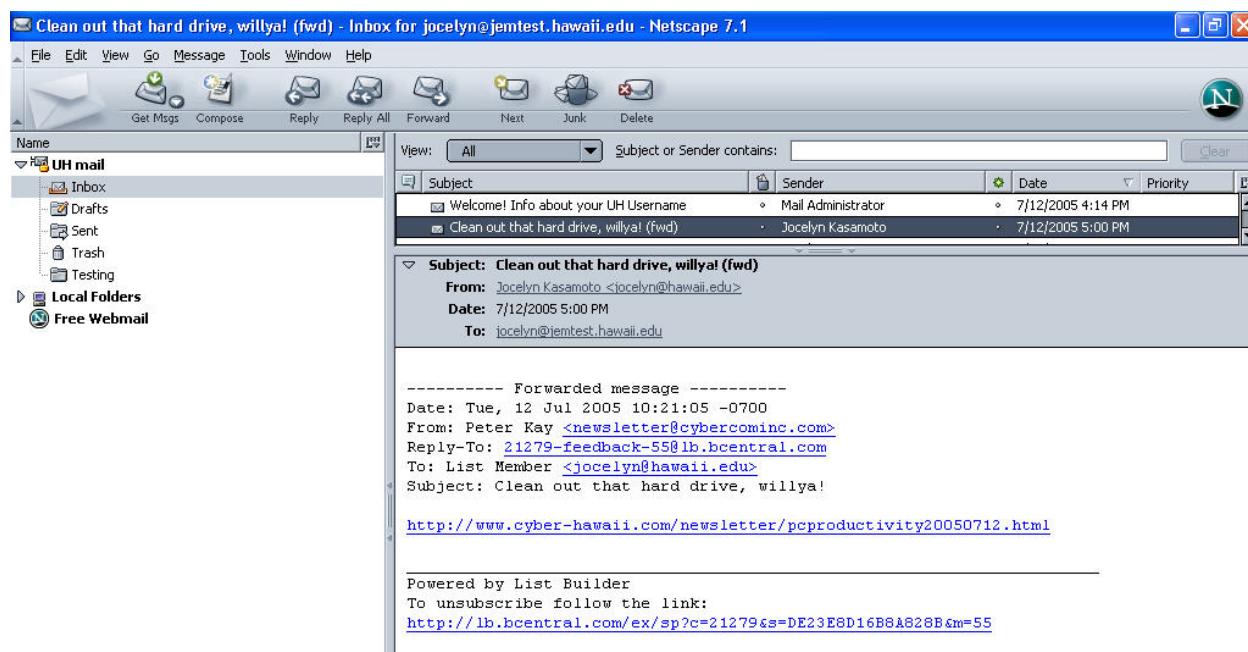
Clean out that hard drive, willya! (fwd) - Inbox for jocelyn@jemtest.hawaii.edu - Netscape 7.1

File Edit View Go Message Tools Window Help

Get Msgs Compose Reply Reply All Forward Next Junk Delete

Name
UH mail
Inbox
Drafts
Sent
Trash
Testing
Local Folders
Free Webmail

View: All Subject or Sender contains: Clear

| Subject | Sender | Date | Priority |
|---|---|---|---|
| Welcome! Info about your UH Username | Mail Administrator | 7/12/2005 4:14 PM | |
| Clean out that hard drive, willya! (fwd) | Jocelyn Kasamoto | 7/12/2005 5:00 PM | |

Subject: Clean out that hard drive, willya! (fwd)
From: Jocelyn Kasamoto <jocelyn@hawaii.edu>
Date: 7/12/2005 5:00 PM
To: jocelyn@jemtest.hawaii.edu

---------- Forwarded message ----------
Date: Tue, 12 Jul 2005 10:21:05 -0700
From: Peter Kay <newsletter@cybercominc.com>
Reply-To: 21279-feedback-55@lb.bcentral.com
To: List Member <jocelyn@hawaii.edu>
Subject: Clean out that hard drive, willya!

http://www.cyber-hawaii.com/newsletter/pcproductivity20050712.html

Powered by List Builder
To unsubscribe follow the link:
http://lb.bcentral.com/ex/sp?c=21279&s=DE23E8D16B8A828B&m=55